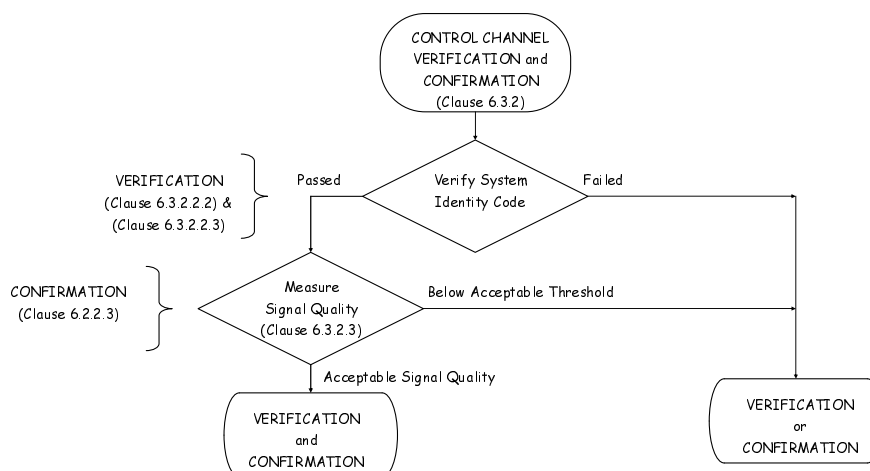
CONTROL CHANNEL VERIFICATION and CONFIRMATION (Clause 6.3.2)

VERIFICATION (Clause 6.3.2.2.2) & (Clause 6.3.2.2.3)

Passed

Verify System Identity Code

Failed

CONFIRMATION (Clause 6.2.2.3)

Measure Signal Quality (Clause 6.3.2.3)

Below Acceptable Threshold

Acceptable Signal Quality

VERIFICATION and CONFIRMATION

VERIFICATION or CONFIRMATION